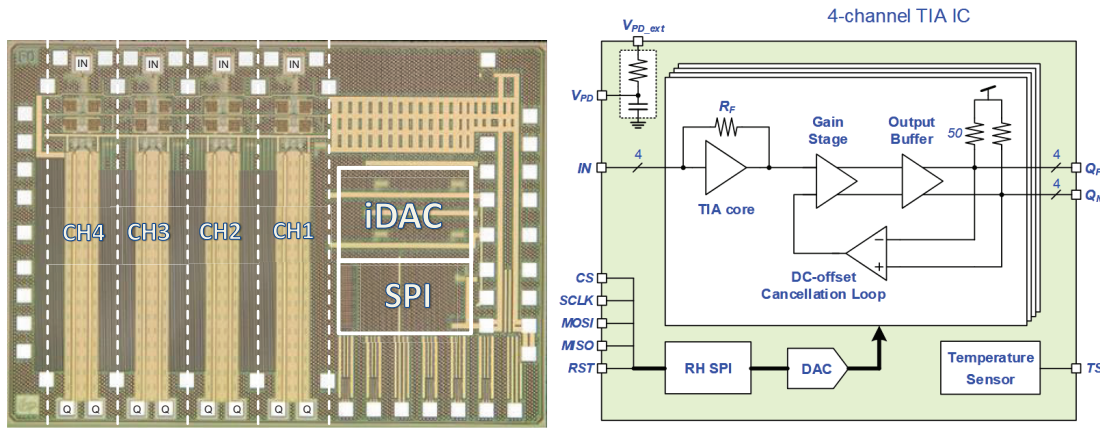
IN IN IN IN

CH4 CH3 CH2 CH1

iDAC

SPI

Q Q Q Q Q Q Q Q

4-channel TIA IC

$V_{PD\_ext}$

$V_{PD}$

$R_F$

Gain Stage

Output Buffer

50

IN

4

TIA core

4 $Q_P$

4 $Q_N$

DC-offset Cancellation Loop

CS

SCLK

MOSI

MISO

RST

RH SPI

DAC

Temperature Sensor

TS